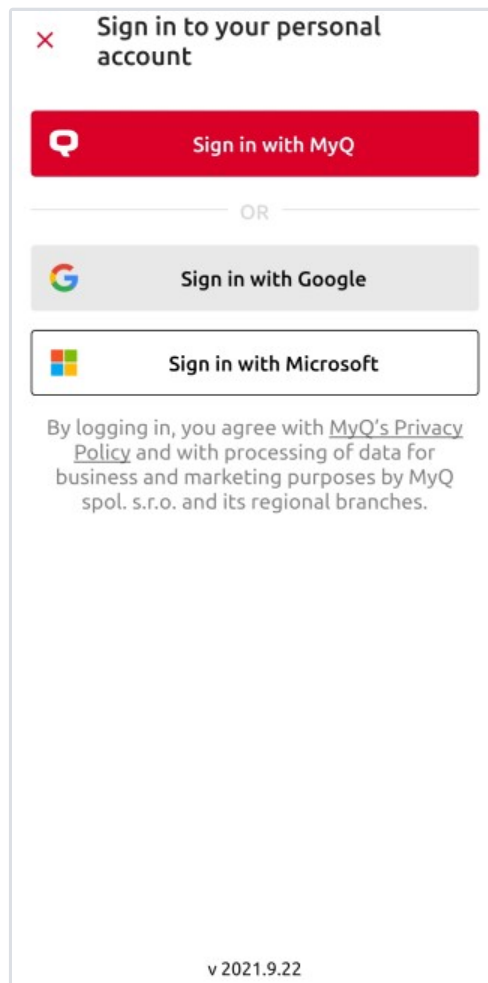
Sign in to your personal account

Sign in with MyQ

OR

Sign in with Google

Sign in with Microsoft

By logging in, you agree with MyQ's Privacy Policy and with processing of data for business and marketing purposes by MyQ spol. s.r.o. and its regional branches.

v 2021.9.22